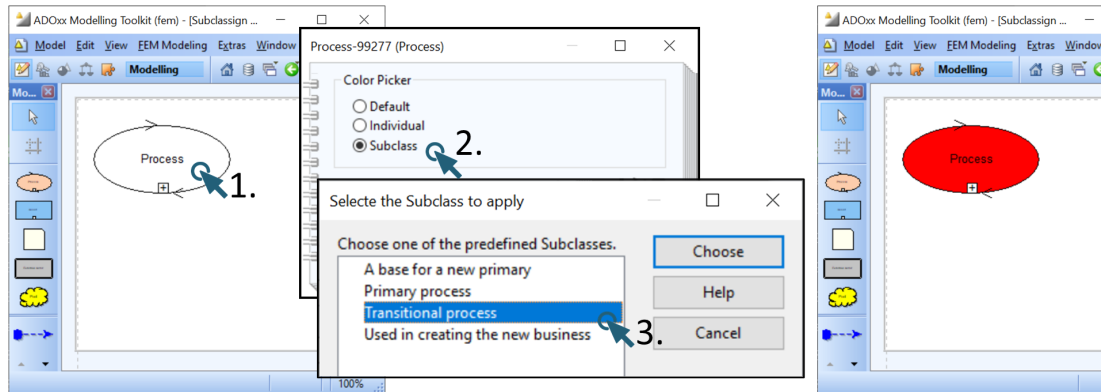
ADOxx Modelling Toolkit (fem) - [Subclassign ...

Model Edit View FEM Modeling Extras Window

Modelling

Mo...

Process

1.

Process-99277 (Process)

Color Picker

Default

Individual

Subclass

2.

Selecte the Subclass to apply

Choose one of the predefined Subclasses.

A base for a new primary

Primary process

Transitional process

Used in creating the new business

3.

Choose

Help

Cancel

100%

ADOxx Modelling Toolkit (fem) - [Subclassign ...

Model Edit View FEM Modeling Extras Window

Modelling

Mo...

Process